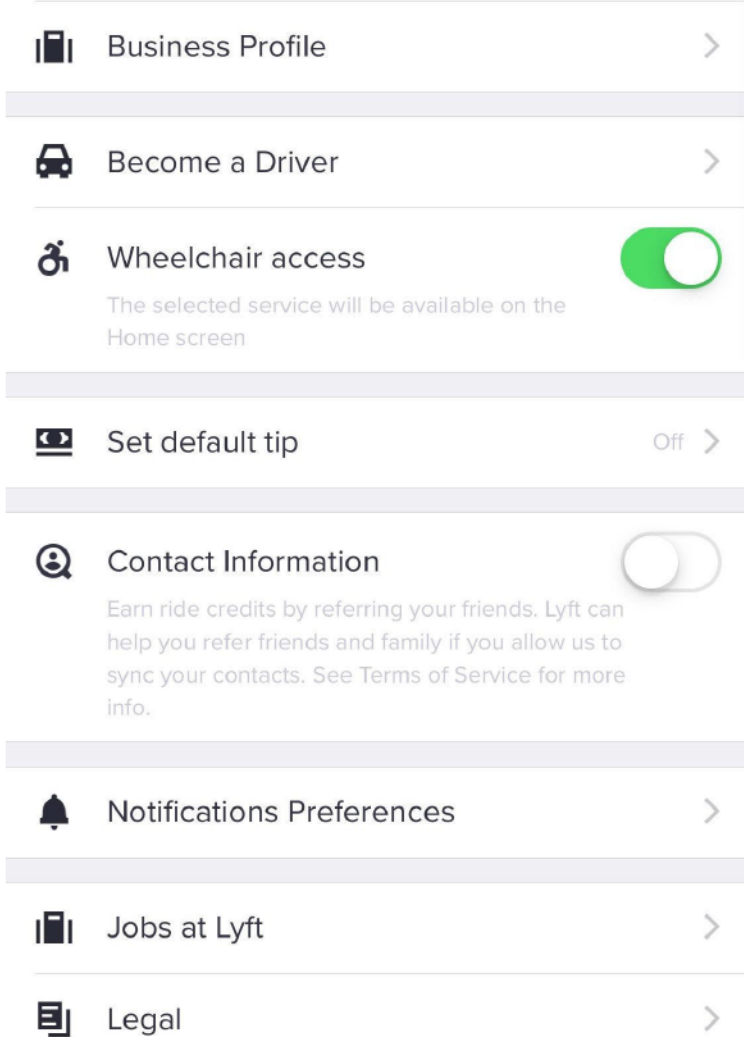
Business Profile

Become a Driver

Wheelchair access

The selected service will be available on the Home screen

Set default tip

Off

Contact Information

Earn ride credits by referring your friends. Lyft can help you refer friends and family if you allow us to sync your contacts. See Terms of Service for more info.

Notifications Preferences

Jobs at Lyft

Legal